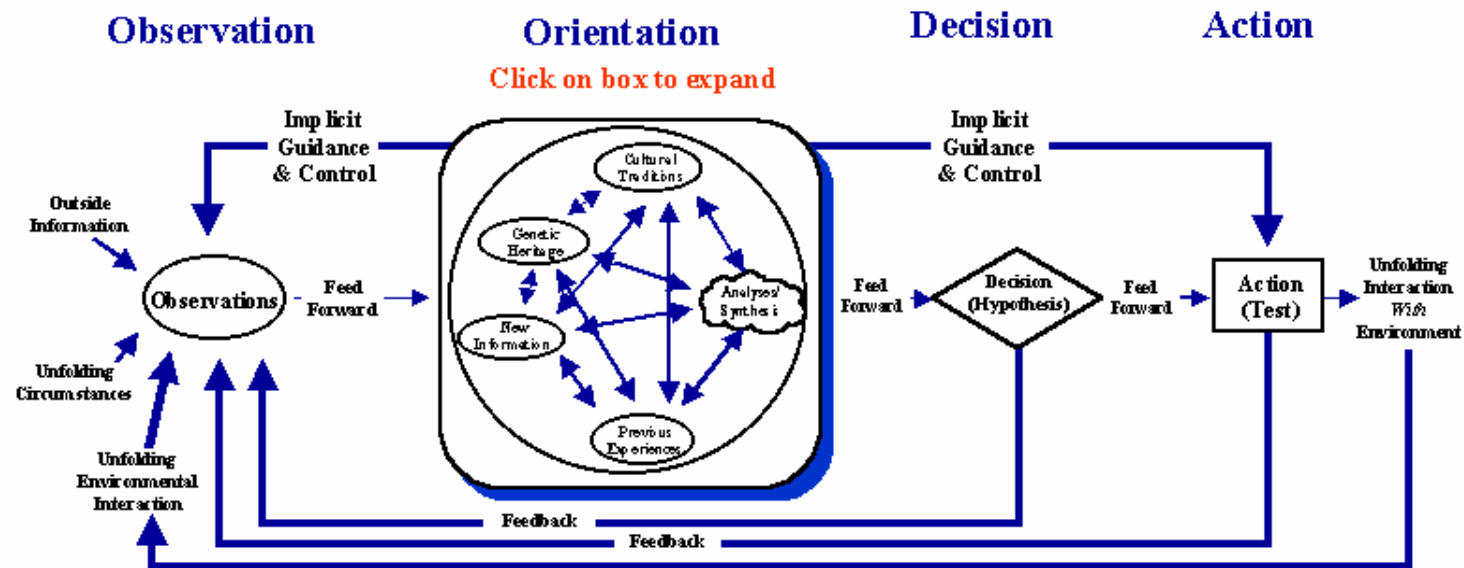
Observation

Orientation

Click on box to expand

Decision

Action

Implicit Guidance & Control

Implicit Guidance & Control

Outside Information

Observations

Unfolding Circumstances

Unfolding Environmental Interaction

Feed Forward

Cultural Traditions

Genetic Heritage

New Information

Analyses/ Synthesis

Previous Experiences

Feed Forward

Decision (Hypothesis)

Feed Forward

Action (Test)

Unfolding Interaction With Environment

Feedback

Feedback